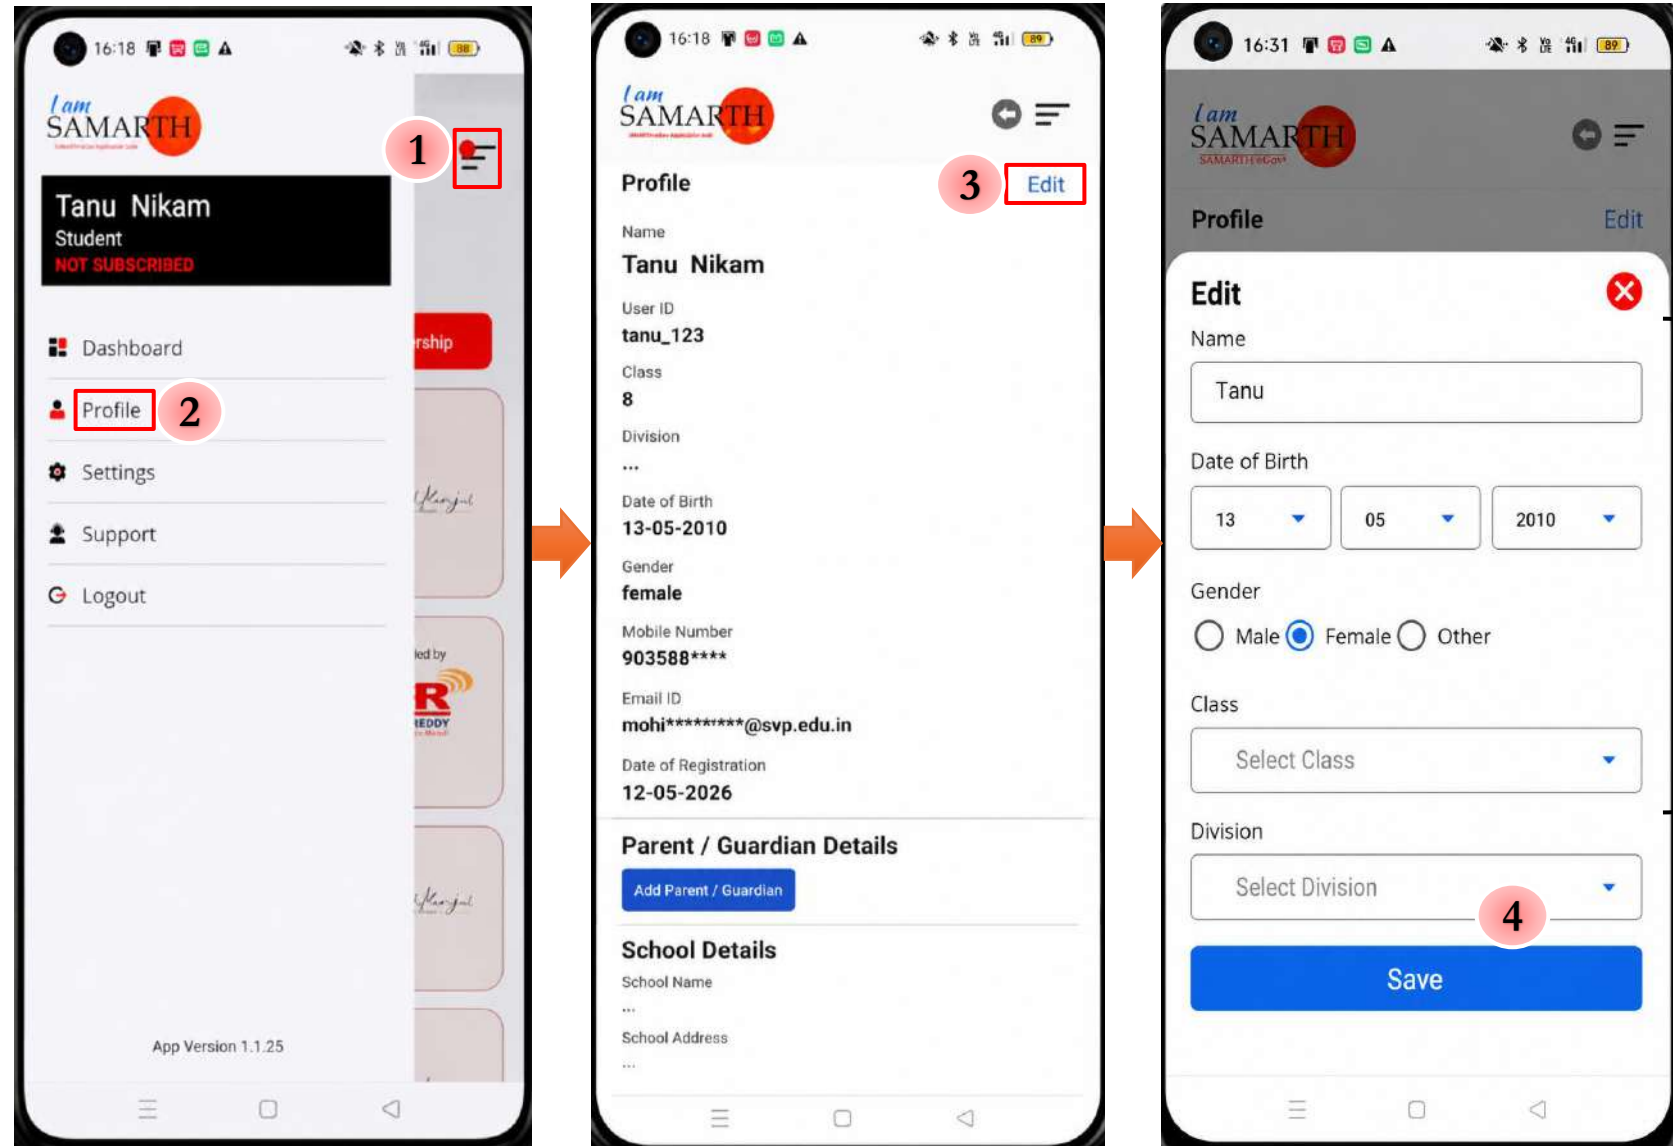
16:18

I am SAMARTH

1

Tanu Nikam
Student
NOT SUBSCRIBED

rship

Dashboard

Profile 2

Settings

Support

Logout

led by

R

EDDY

App Version 1.1.25

16:18

I am SAMARTH

Profile

3 Edit

Name
Tanu Nikam

User ID
tanu_123

Class
8

Division
...

Date of Birth
13-05-2010

Gender
female

Mobile Number
903588****

Email ID
mohi*********@svp.edu.in

Date of Registration
12-05-2026

Parent / Guardian Details

Add Parent / Guardian

School Details

School Name
...

School Address
...

16:31

I am SAMARTH

SAMARTH eGov

Profile

Edit

Edit

Name

Tanu

Date of Birth

13

05

2010

Gender

Male Female Other

Class

Select Class

Division

Select Division

4

Save